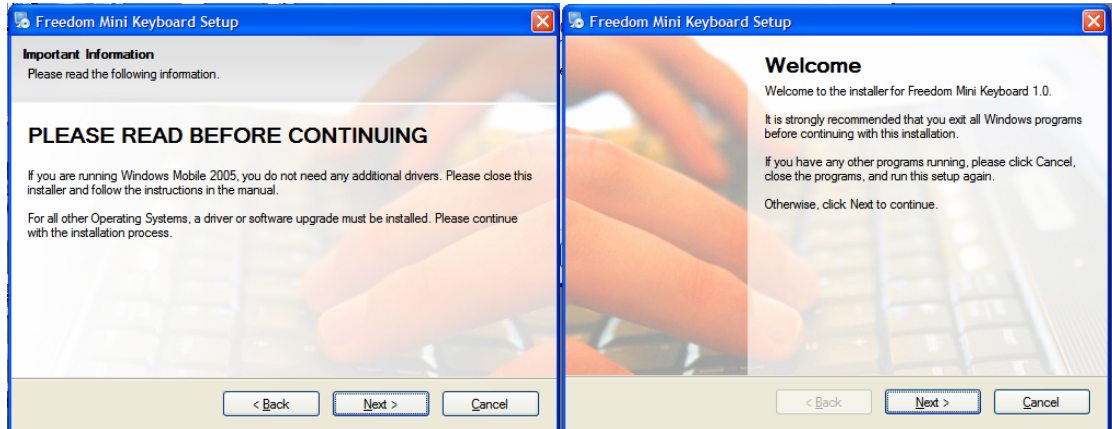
Freedom Mini Keyboard Setup

Important Information
Please read the following information.

PLEASE READ BEFORE CONTINUING

If you are running Windows Mobile 2005, you do not need any additional drivers. Please close this installer and follow the instructions in the manual.

For all other Operating Systems, a driver or software upgrade must be installed. Please continue with the installation process.

< Back | Next > | Cancel

Freedom Mini Keyboard Setup

Welcome

Welcome to the installer for Freedom Mini Keyboard 1.0.

It is strongly recommended that you exit all Windows programs before continuing with this installation.

If you have any other programs running, please click Cancel, close the programs, and run this setup again.

Otherwise, click Next to continue.

< Back | Next > | Cancel